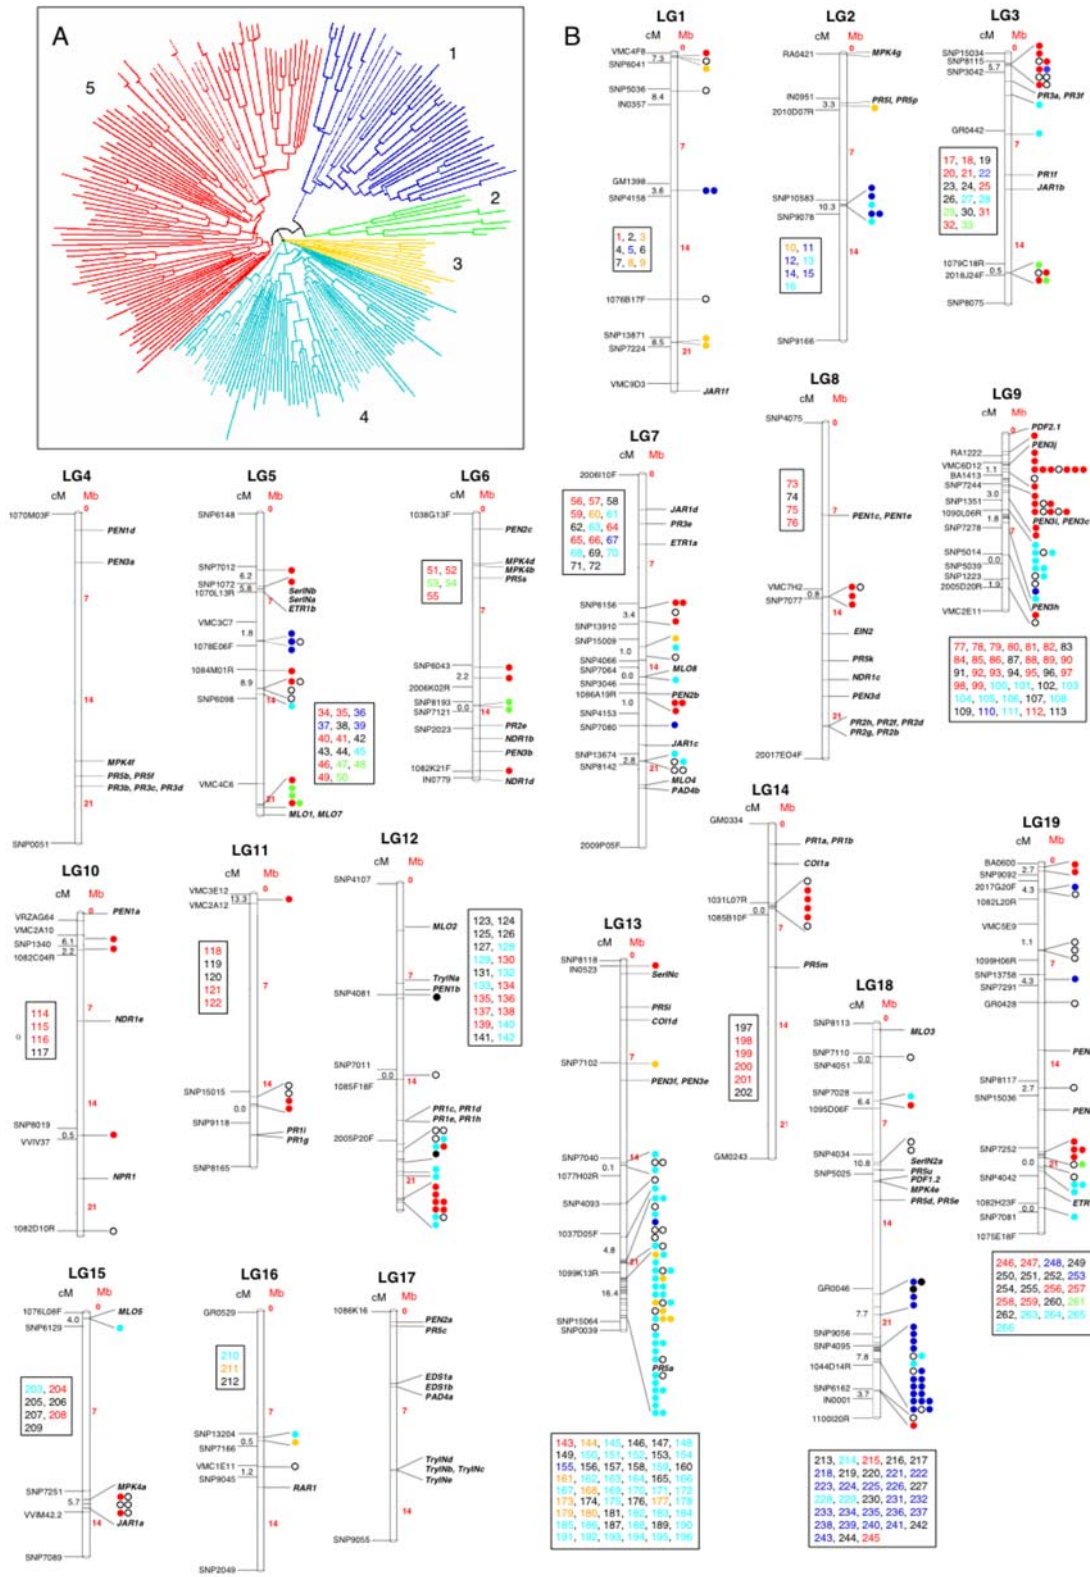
A

1
2
3
4
5

B

LG1
cM Mb
0
VMC4F8
SNP8041
7.3
SNP5036
8.4
IN0357
7
GM1398
3.6
SNP4158
1, 2, 3
4, 5, 6
7, 8, 9
14
1076B17F
SNP13871
8.5
SNP7224
21
VMC9D3
JAR1f

LG2
cM Mb
0
RA0421
MPK4g
IN0951
3.3
PR5l, PR5p
2010D07R
7
SNP10583
10.3
SNP9078
10, 11
12, 13
14, 15
16
14
SNP9166

LG3
cM Mb
0
SNP15034
SNP8115
5.7
SNP3042
PR3a, PR3f
GR0442
7
17, 18, 19
20, 21, 22
23, 24, 25
26, 27, 28
29, 30, 31
32, 33
PR1f
JAR1b
14
1079C18R
0.5
2018J24F
SNP8075

LG4
cM Mb
0
1070M03F
PEN1d
PEN3a
7
14
MPK4f
PR5b, PR5f
PR3b, PR3c, PR3d
21
SNP0051

LG5
cM Mb
0
SNP6148
SNP7012
6.2
SNP1072
5.8
1070L13R
7
SerINb
SerINa
ETR1b
VMC3C7
1.8
1078E06F
1084M01R
8.9
SNP6098
14
34, 35, 36
37, 38, 39
40, 41, 42
43, 44, 45
46, 47, 48
49, 50
VMC4C6
21
MLO1, MLO7

LG6
cM Mb
0
1038G13F
PEN2c
51, 52
53, 54
55
MPK4d
MPK4b
PR5s
7
SNP6043
2.2
2006K02R
SNP8193
0.0
SNP7121
14
SNP2023
PR2e
NDR1b
PEN3b
1082K21F
IN0779
NDR1d

LG7
cM Mb
0
2006I10F
56, 57, 58
59, 60, 61
62, 63, 64
65, 66, 67
68, 69, 70
71, 72
JAR1d
PR3e
ETR1a
7
SNP6156
3.4
SNP13910
SNP15009
1.0
SNP4066
SNP7064
0.0
SNP3046
1086A19R
1.0
SNP4153
SNP7080
14
MLO8
PEN2b
JAR1c
SNP13674
2.8
SNP8142
21
MLO4
PAD4b
2009P05F

LG8
cM Mb
0
SNP4075
73
74
75
76
7
PEN1c, PEN1e
VMC7H2
0.8
SNP7077
14
EIN2
PR5k
NDR1c
PEN3d
21
PR2h, PR2f, PR2d
PR2g, PR2b
20017E04F

LG9
cM Mb
0
PDF2.1
PEN3j
RA1222
VMC6D12
1.1
BA1413
SNP7244
3.0
SNP1351
1090L06R
1.8
SNP7278
7
PEN3i, PEN3c
SNP5014
0.0
SNP5039
SNP1223
1.9
2005D20R
VMC2E11
PEN3h
77, 78, 79, 80, 81, 82, 83
84, 85, 86, 87, 88, 89, 90
91, 92, 93, 94, 95, 96, 97
98, 99, 100, 101, 102, 103
104, 105, 106, 107, 108
109, 110, 111, 112, 113

LG10
cM Mb
0
VRZAG64
PEN1a
VMC2A10
SNP1340
6.1
2.2
1082C04R
114
115
116
117
0
7
NDR1e
14
SNP8019
0.5
VVIV37
NPR1
21
1082D10R

LG11
cM Mb
0
VMC3E12
13.3
VMC2A12
118
119
120
121
122
7
14
SNP15015
0.0
SNP9118
PR1i
PR1g
SNP8165

LG12
cM Mb
0
SNP4107
MLO2
123, 124
125, 126
127, 128
129, 130
131, 132
133, 134
135, 136
137, 138
139, 140
141, 142
7
TryINa
PEN1b
SNP4081
SNP7011
0.0
1085F18F
14
PR1c, PR1d
PR1e, PR1h
2005P20F
21

LG13
cM Mb
0
SNP8118
IN0523
SerINc
PR5i
COI1d
SNP7102
7
PEN3f, PEN3e
SNP7040
14
0.1
1077H02R
SNP4093
1037D05F
4.8
21
1099K13R
16.4
SNP15064
SNP0039
PR5a
143, 144, 145, 146, 147, 148
149, 150, 151, 152, 153, 154
155, 156, 157, 158, 159, 160
161, 162, 163, 164, 165, 166
167, 168, 169, 170, 171, 172
173, 174, 175, 176, 177, 178
179, 180, 181, 182, 183, 184
185, 186, 187, 188, 189, 190
191, 192, 193, 194, 195, 196

LG14
cM Mb
0
GM0334
PR1a, PR1b
COI1a
1031L07R
0.0
1085B10F
7
PR5m
197
198
199
200
201
202
14
21
GM0243

LG15
cM Mb
0
1076L08F
4.0
SNP6129
MLO5
203, 204
205, 206
207, 208
209
7
SNP7251
5.7
VVIM42.2
14
MPK4a
JAR1a
SNP7089

LG16
cM Mb
0
GR0529
210
211
212
7
SNP13204
0.5
SNP7166
VMC1E11
1.2
SNP9045
RAR1
14
SNP2049

LG17
cM Mb
0
1086K16
PEN2a
PR5c
EDS1a
EDS1b
PAD4a
7
TryINd
TryINb, TryINc
TryINe
14
SNP9055

LG18
cM Mb
0
SNP8113
MLO3
SNP7110
0.0
SNP4051
SNP7028
6.4
1095D06F
7
SNP4034
10.8
SNP5025
SerIN2a
PR5u
PDF1.2
MPK4e
PR5d, PR5e
14
GR0046
7.7
21
SNP9056
SNP4095
7.8
1044D14R
SNP6162
3.7
IN0001
1100I20R
213, 214, 215, 216, 217
218, 219, 220, 221, 222
223, 224, 225, 226, 227
228, 229, 230, 231, 232
233, 234, 235, 236, 237
238, 239, 240, 241, 242
243, 244, 245

LG19
cM Mb
0
BA0600
2.7
SNP9092
2017G20F
4.3
1082L20R
VMC5E9
1.1
1099H06R
7
SNP13758
4.3
SNP7291
GR0428
14
PEN
SNP8117
2.7
SNP15036
PEN
SNP7252
0.0
21
SNP4042
1082H23F
0.0
SNP7081
ETR
1075E18F
246, 247, 248, 249
250, 251, 252, 253
254, 255, 256, 257
258, 259, 260, 261
262, 263, 264, 265
266